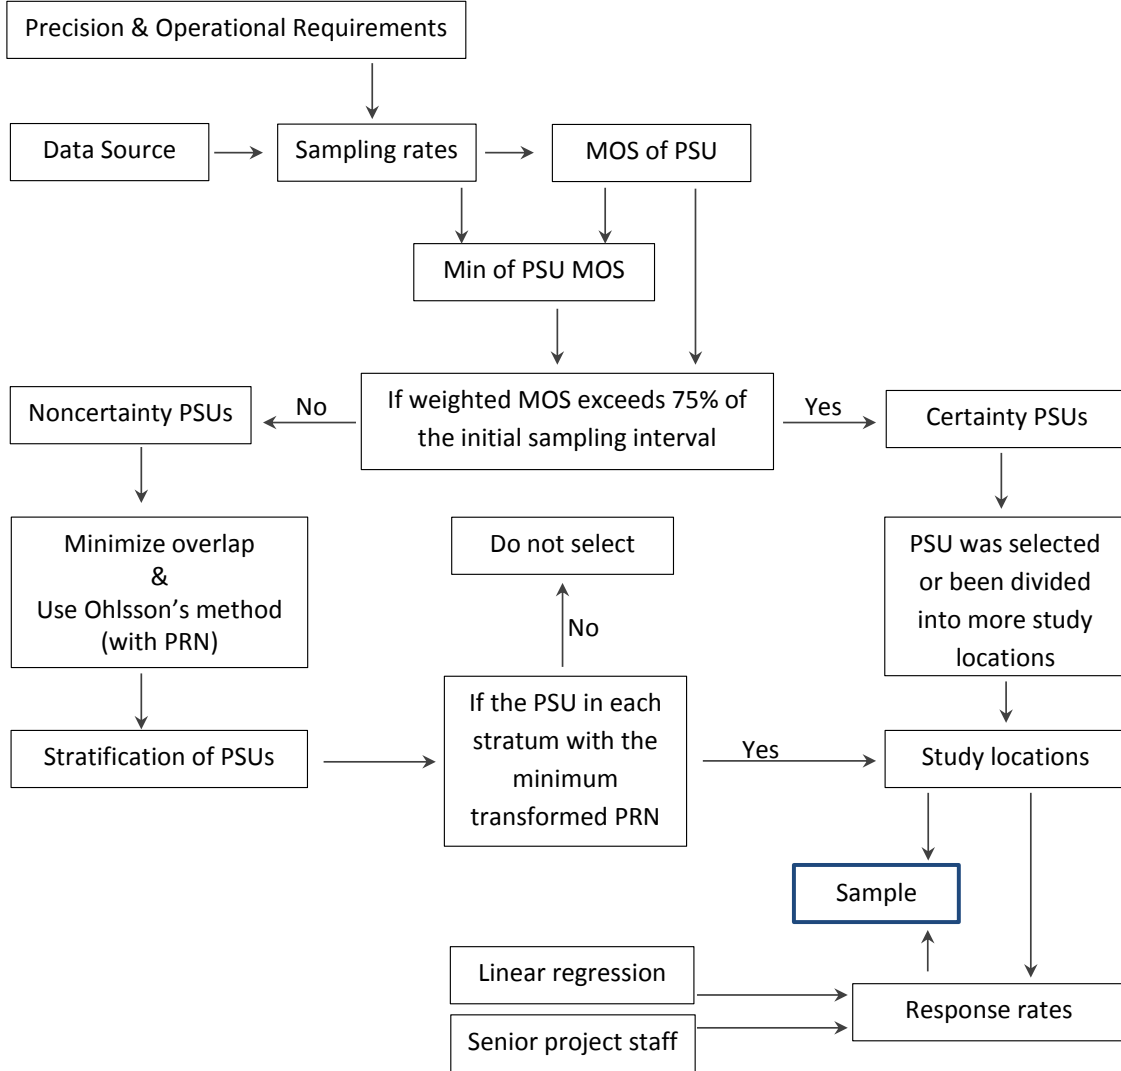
Precision & Operational Requirements

Data Source

Sampling rates

MOS of PSU

Min of PSU MOS

Noncertainty PSUs

No

If weighted MOS exceeds 75% of the initial sampling interval

Yes

Certainty PSUs

Minimize overlap & Use Ohlsson's method (with PRN)

Do not select

No

PSU was selected or been divided into more study locations

Stratification of PSUs

If the PSU in each stratum with the minimum transformed PRN

Yes

Study locations

Sample

Linear regression

Senior project staff

Response rates